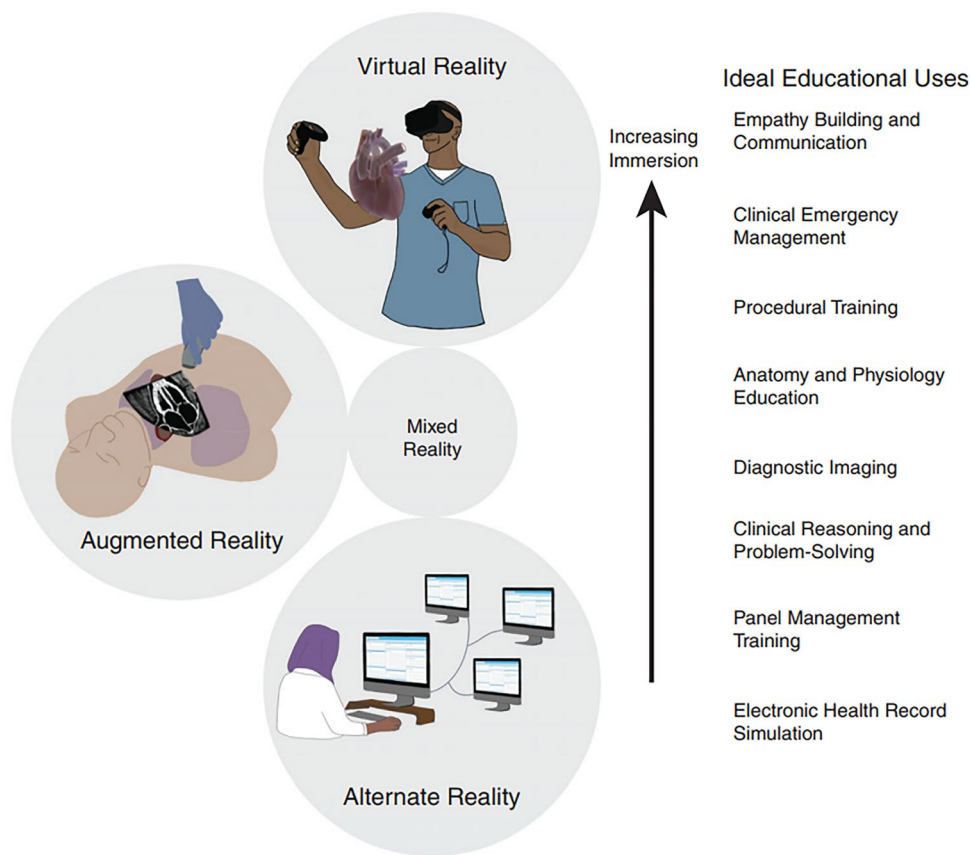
Virtual Reality

Augmented Reality

Mixed Reality

Alternate Reality

Increasing Immersion

Ideal Educational Uses

Empathy Building and Communication

Clinical Emergency Management

Procedural Training

Anatomy and Physiology Education

Diagnostic Imaging

Clinical Reasoning and Problem-Solving

Panel Management Training

Electronic Health Record Simulation